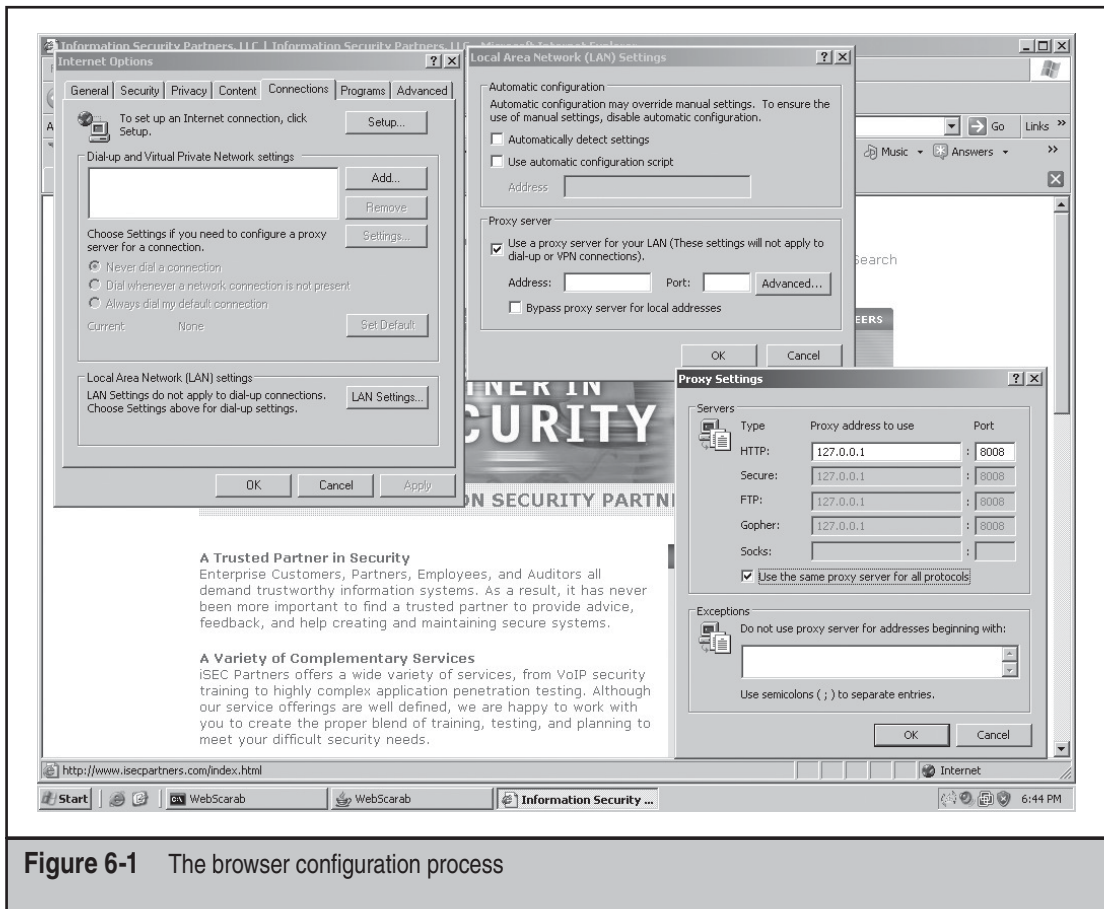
Information Security Partners, LLC | Information Security Partners, LLC - Microsoft Internet Explorer

Internet Options ? X

General | Security | Privacy | Content | Connections | Programs | Advanced

To set up an Internet connection, click Setup.

Setup...

Dial-up and Virtual Private Network settings

Add...

Remove

Choose Settings if you need to configure a proxy server for a connection.

Settings...

Never dial a connection

Dial whenever a network connection is not present

Always dial my default connection

Current None

Set Default

Local Area Network (LAN) settings

LAN Settings do not apply to dial-up connections. Choose Settings above for dial-up settings.

LAN Settings...

OK Cancel Apply

Local Area Network (LAN) Settings ? X

Automatic configuration

Automatic configuration may override manual settings. To ensure the use of manual settings, disable automatic configuration.

Automatically detect settings

Use automatic configuration script

Address

Proxy server

Use a proxy server for your LAN (These settings will not apply to dial-up or VPN connections).

Address: Port: Advanced...

Bypass proxy server for local addresses

OK Cancel

Go Links »

Music Answers »

Search

EERS

INER IN
CURITY
ON SECURITY PARTN

A Trusted Partner in Security
Enterprise Customers, Partners, Employees, and Auditors all demand trustworthy information systems. As a result, it has never been more important to find a trusted partner to provide advice, feedback, and help creating and maintaining secure systems.

A Variety of Complementary Services
iSEC Partners offers a wide variety of services, from VoIP security training to highly complex application penetration testing. Although our service offerings are well defined, we are happy to work with you to create the proper blend of training, testing, and planning to meet your difficult security needs.

Proxy Settings ? X

Servers

| Type | Proxy address to use | | Port |
|---|---|---|---|
| HTTP: | 127.0.0.1 | : | 8008 |
| Secure: | 127.0.0.1 | : | 8008 |
| FTP: | 127.0.0.1 | : | 8008 |
| Gopher: | 127.0.0.1 | : | 8008 |
| Socks: | | : | |

Use the same proxy server for all protocols

Exceptions

Do not use proxy server for addresses beginning with:

Use semicolons ( ; ) to separate entries.

OK Cancel

http://www.isecpartners.com/index.html

Internet

Start WebScarab WebScarab Information Security ... 6:44 PM

Figure 6-1 The browser configuration process